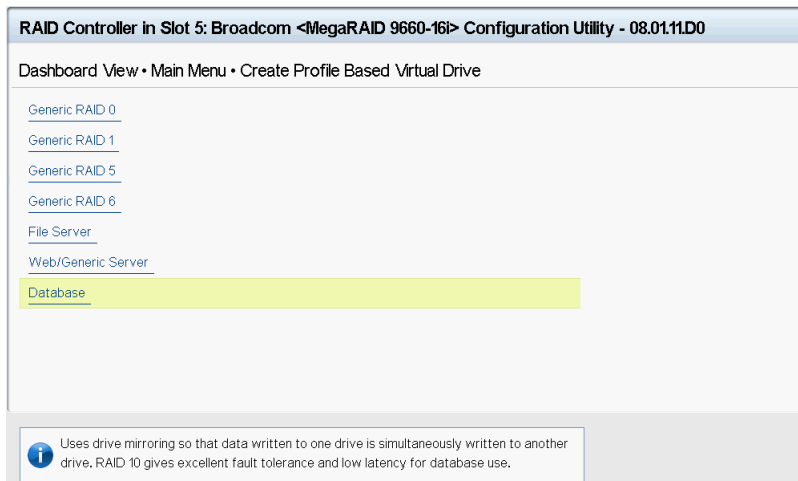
RAID Controller in Slot 5: Broadcom <MegaRAID 9660-16i> Configuration Utility - 08.01.11.D0

Dashboard View • Main Menu • Create Profile Based Virtual Drive

Generic RAID 0

Generic RAID 1

Generic RAID 5

Generic RAID 6

File Server

Web/Generic Server

Database

Uses drive mirroring so that data written to one drive is simultaneously written to another drive. RAID 10 gives excellent fault tolerance and low latency for database use.